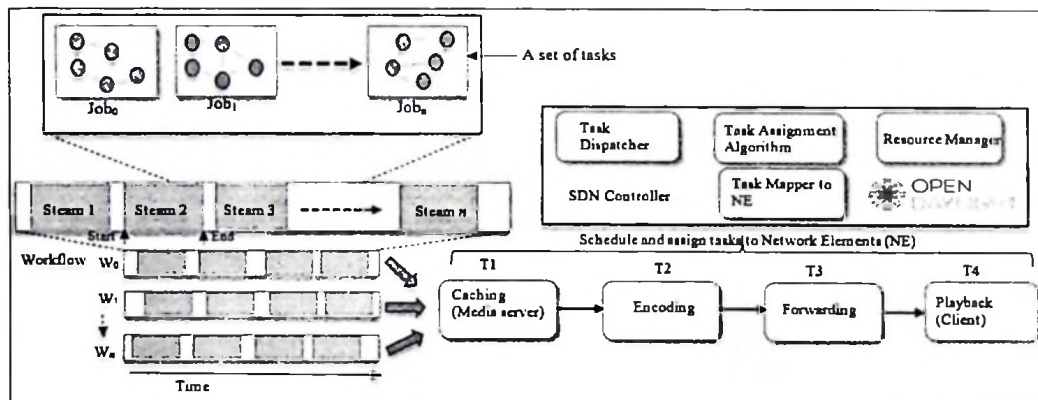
$Job_0$ $Job_1$ $Job_n$

A set of tasks

Task Dispatcher

Task Assignment Algorithm

Resource Manager

SDN Controller

Task Mapper to NE

OPEN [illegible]

Steam 1 Steam 2 Steam 3 Steam $n$

Start End

Schedule and assign tasks to Network Elements (NE)

Workflow $W_0$ $W_1$ $W_n$

T1 T2 T3 T4

Caching (Media server)

Encoding

Forwarding

Playback (Client)

Time